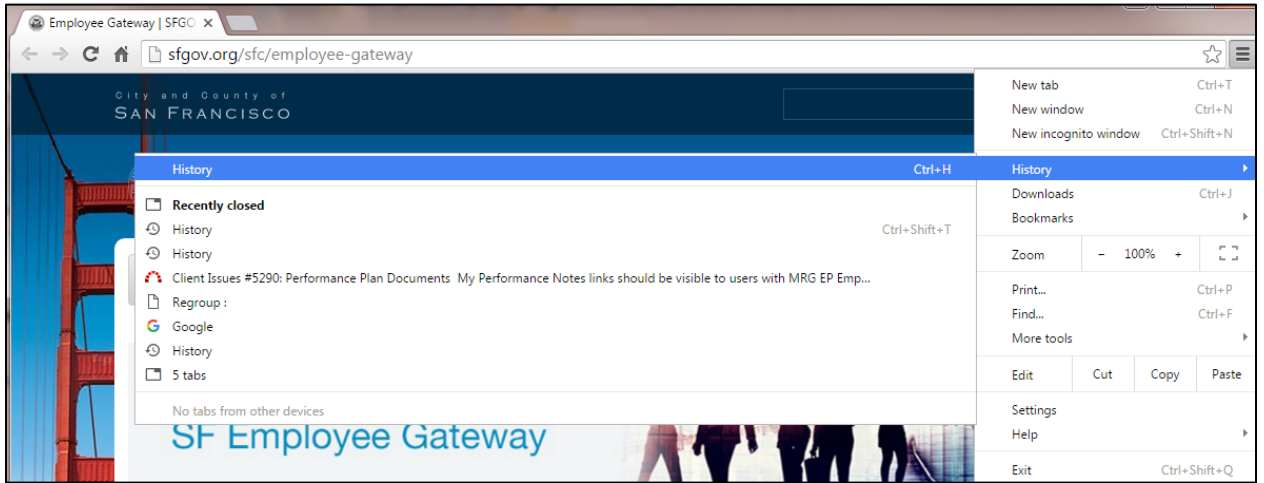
Employee Gateway | SFGC ×

sfgov.org/sfc/employee-gateway

City and County of
SAN FRANCISCO

History Ctrl+H

Recently closed
History Ctrl+Shift+T
History
Client Issues #5290: Performance Plan Documents My Performance Notes links should be visible to users with MRG EP Emp...
Regroup :
Google
History
5 tabs

No tabs from other devices

SF Employee Gateway

New tab Ctrl+T
New window Ctrl+N
New incognito window Ctrl+Shift+N
History
Downloads Ctrl+J
Bookmarks
Zoom - 100% +
Print... Ctrl+P
Find... Ctrl+F
More tools
Edit Cut Copy Paste
Settings
Help
Exit Ctrl+Shift+Q